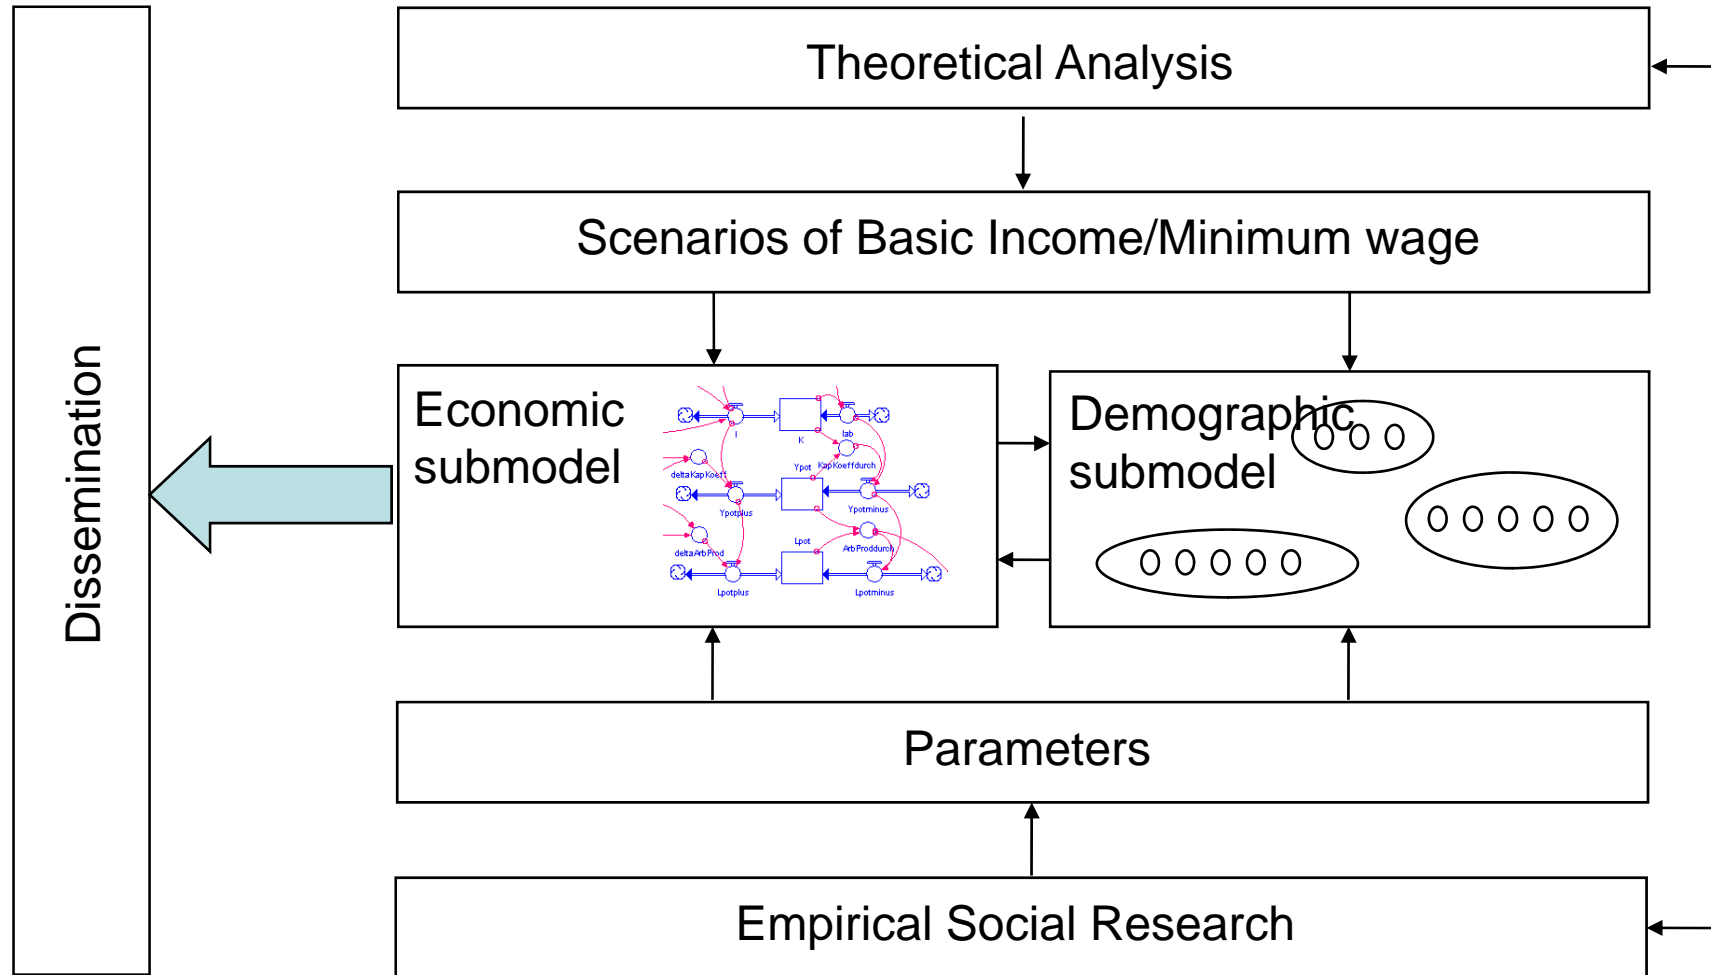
Dissemination

Theoretical Analysis

Scenarios of Basic Income/Minimum wage

Economic submodel

I K lab
deltaKapKoeff Ypot KapKoeffdurch
Ypotplus Ypotminus
deltaArbProd Lpot ArbProddurch
Lpotplus Lpotminus

Demographic submodel

Parameters

Empirical Social Research